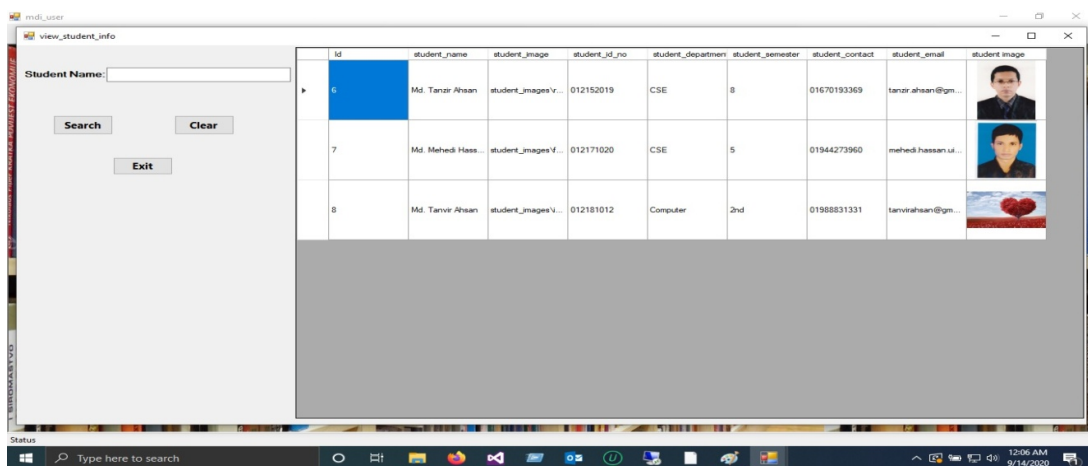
mdi_user

view_student_info

Student Name:

Search

Clear

Exit

| Id | student_name | student_image | student_id_no | student_departmen | student_semester | student_contact | student_email | student image |
|---|---|---|---|---|---|---|---|---|
| 6 | Md. Tanzir Ahsan | student_images\r... | 012152019 | CSE | 8 | 01670193369 | tanzir.ahsan@gm... | |
| 7 | Md. Mehedi Hass... | student_images\f... | 012171020 | CSE | 5 | 01944273960 | mehedi.hassan.ui... | |
| 8 | Md. Tanvir Ahsan | student_images\i... | 012181012 | Computer | 2nd | 01988831331 | tanvirahsan@gm... | |

Status

Type here to search

12:06 AM
9/14/2020